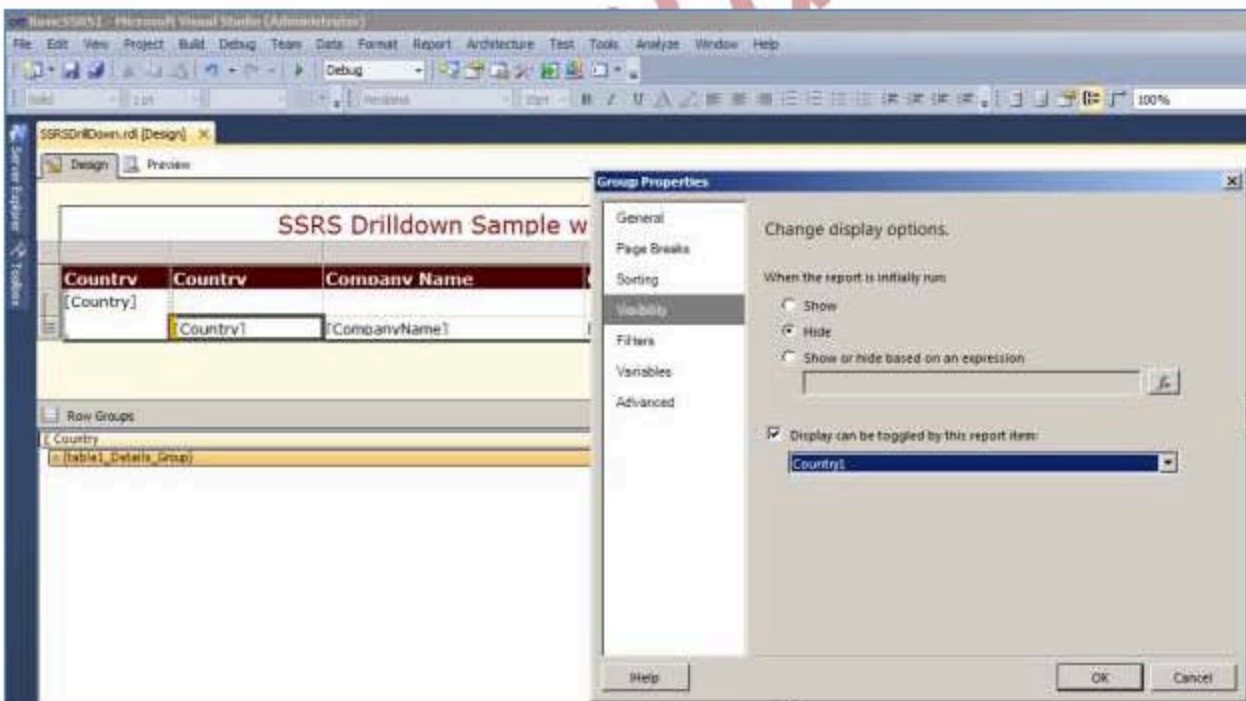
NewSSRS1 - Microsoft Visual Studio (Administrator)

File Edit View Project Build Debug Team Data Format Report Architecture Test Tools Analyze Window Help

Debug

100%

SSRSDrillDown.rdl [Design] ×

Server Explorer Toolbox

Design Preview

SSRS Drilldown Sample w

| Country | Country | Company Name |
|---|---|---|
| [Country] | | |
| | [Country] | [CompanyName] |

Row Groups

[ Country

= (table1_Details_Group)

Group Properties

General
Page Breaks
Sorting
Visibility
Filters
Variables
Advanced

Change display options.

When the report is initially run:

Show

Hide

Show or hide based on an expression

$f_x$

Display can be toggled by this report item:

Country1

Help

OK

Cancel